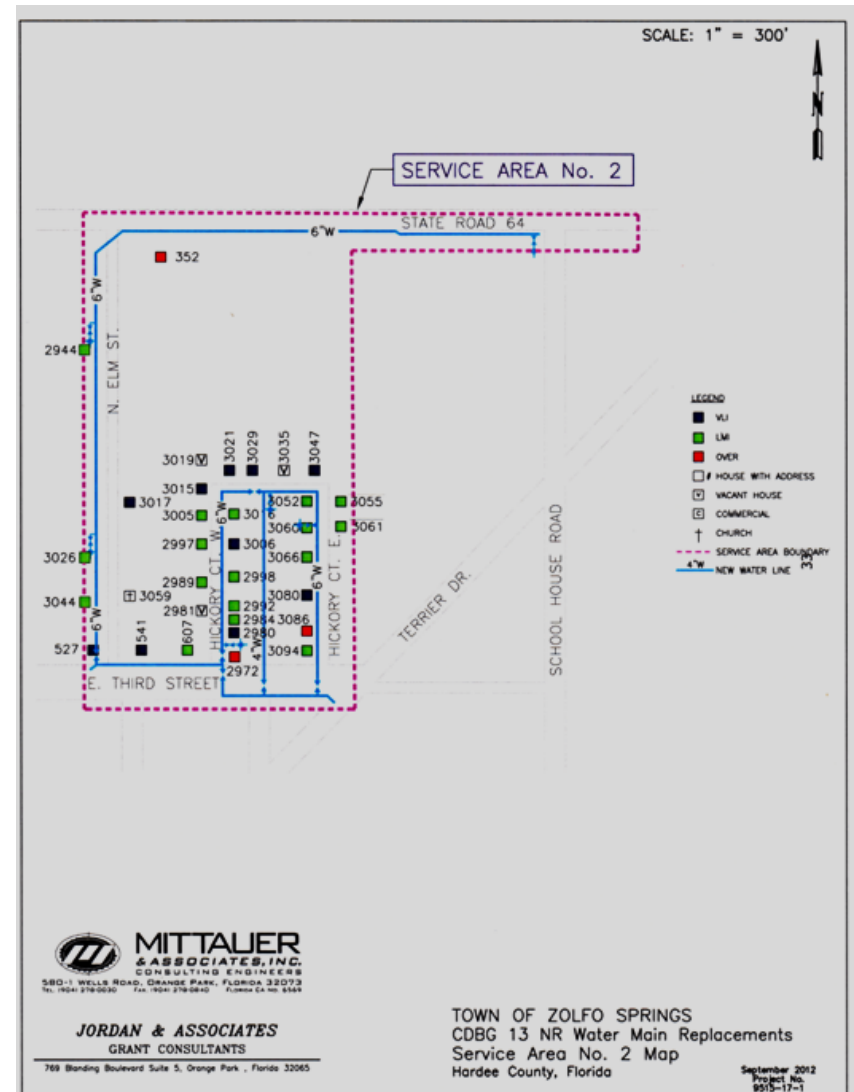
SCALE: 1" = 300'

N

SERVICE AREA No. 2

6"W

STATE ROAD 64

352

6"W

2944

N. ELM ST.

LEGEND
VLI
LMI
OVER
HOUSE WITH ADDRESS
VACANT HOUSE
COMMERCIAL
CHURCH
SERVICE AREA BOUNDARY
4"W NEW WATER LINE

3019
3021
3029
3035
3047
3015
3017
3052
3055
3005
3016
3060
3061
2997
3006
3026
3066
2998
2989
3080
3044
3059
2992
2981
3086
2984
2980
527
541
607
3094
2972

6"W
6"W
6"W
4"W

HICKORY CT. W.
HICKORY CT. E.
TERRIER DR.
SCHOOL HOUSE ROAD
E. THIRD STREET

MITTAUER & ASSOCIATES, INC.
CONSULTING ENGINEERS
580-1 WELLS ROAD, ORANGE PARK, FLORIDA 32073
TEL. (904) 278-0030 FAX. (904) 278-0840 FLORIDA CA No. 6569

JORDAN & ASSOCIATES
GRANT CONSULTANTS
769 Blanding Boulevard Suite 5, Orange Park, Florida 32065

TOWN OF ZOLFO SPRINGS
CDBG 13 NR Water Main Replacements
Service Area No. 2 Map
Hardee County, Florida

September 2012
Project No.
9515-17-1